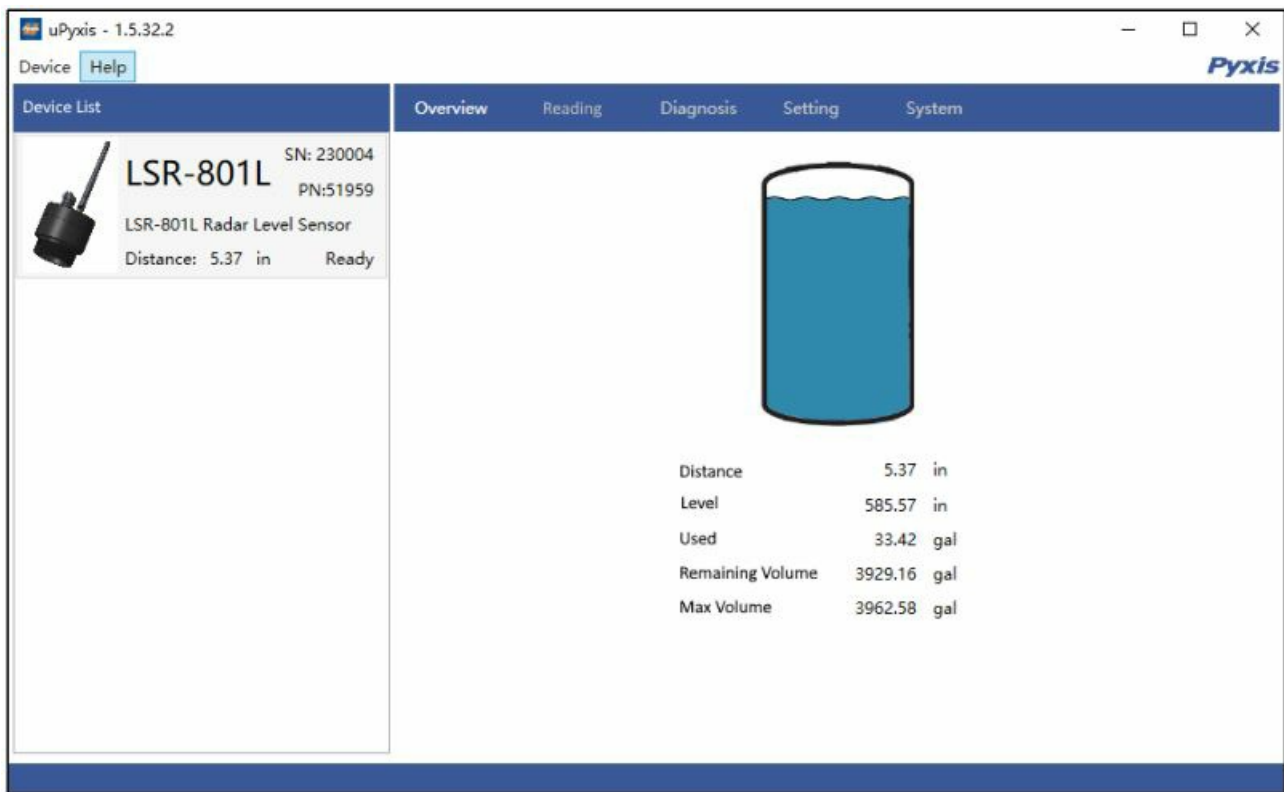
uPyxis - 1.5.32.2

Device Help

Pyxis

Device List

Overview Reading Diagnosis Setting System

LSR-801L SN: 230004 PN:51959

LSR-801L Radar Level Sensor

Distance: 5.37 in Ready

| | | |
|---|---|---|
| Distance | 5.37 | in |
| Level | 585.57 | in |
| Used | 33.42 | gal |
| Remaining Volume | 3929.16 | gal |
| Max Volume | 3962.58 | gal |